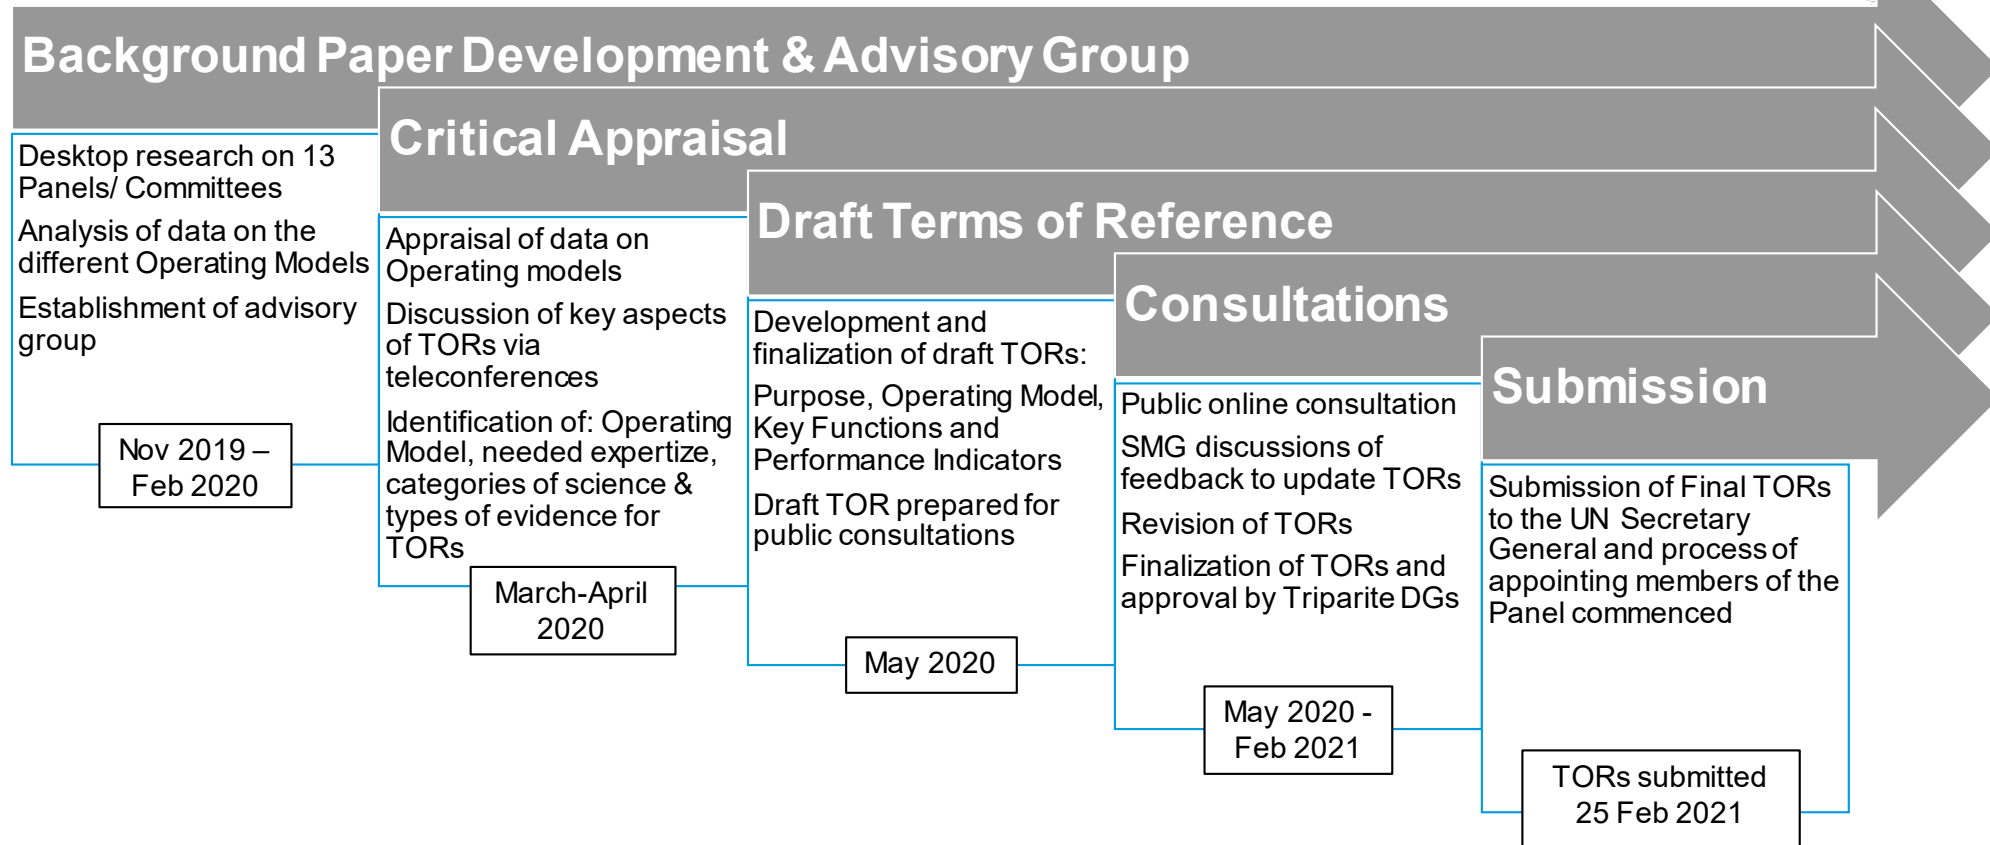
Background Paper Development & Advisory Group

Desktop research on 13 Panels/ Committees

Analysis of data on the different Operating Models

Establishment of advisory group

Nov 2019 – Feb 2020

Critical Appraisal

Appraisal of data on Operating models

Discussion of key aspects of TORs via teleconferences

Identification of: Operating Model, needed expertize, categories of science & types of evidence for TORs

March-April 2020

Draft Terms of Reference

Development and finalization of draft TORs:

Purpose, Operating Model, Key Functions and Performance Indicators

Draft TOR prepared for public consultations

May 2020

Consultations

Public online consultation

SMG discussions of feedback to update TORs

Revision of TORs

Finalization of TORs and approval by Tripartite DGs

May 2020 - Feb 2021

Submission

Submission of Final TORs to the UN Secretary General and process of appointing members of the Panel commenced

TORs submitted 25 Feb 2021